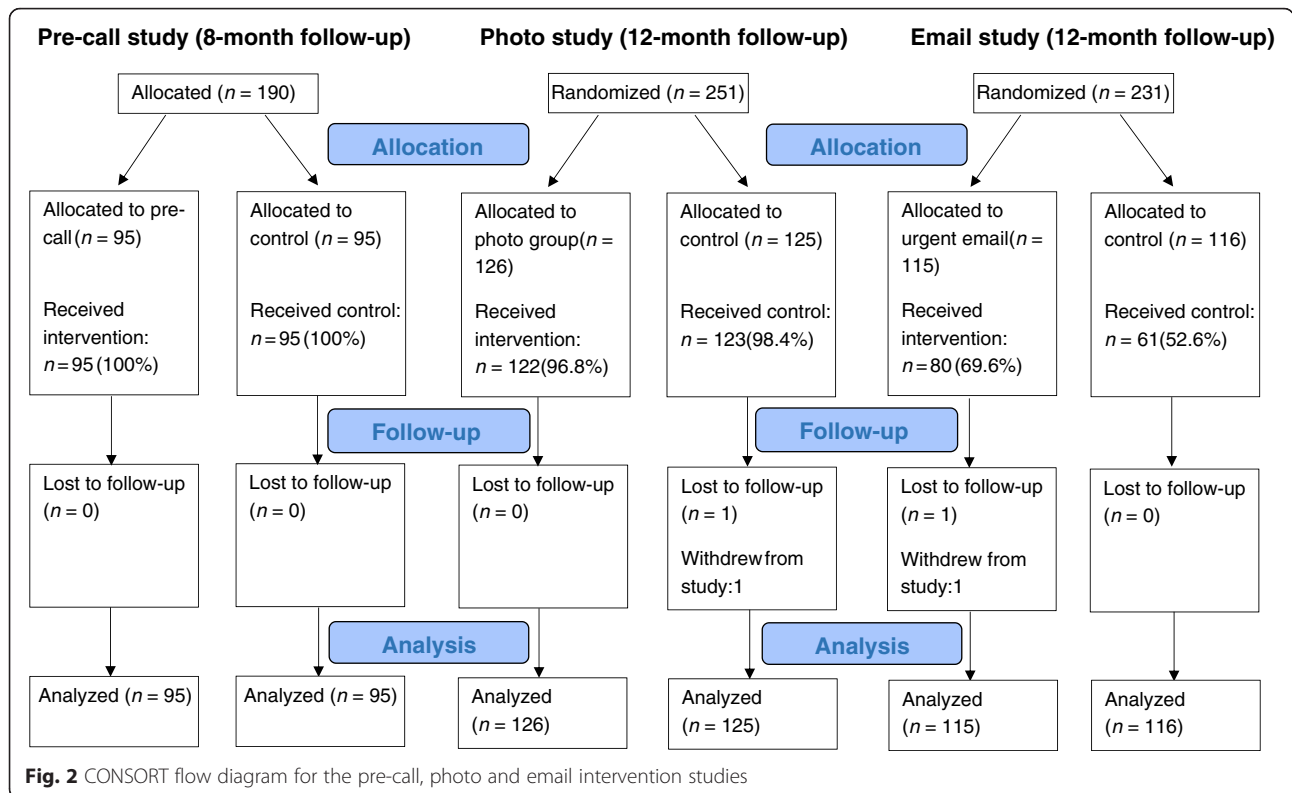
Pre-call study (8-month follow-up)

Photo study (12-month follow-up)

Email study (12-month follow-up)

Allocated ($n = 190$)

Randomized ($n = 251$)

Randomized ($n = 231$)

Allocation

Allocation

Allocated to pre-call ($n = 95$)

Received intervention: $n = 95$ (100%)

Allocated to control ($n = 95$)

Received control: $n = 95$ (100%)

Allocated to photo group ($n = 126$)

Received intervention: $n = 122$ (96.8%)

Allocated to control ($n = 125$)

Received control: $n = 123$ (98.4%)

Allocated to urgent email ($n = 115$)

Received intervention: $n = 80$ (69.6%)

Allocated to control ($n = 116$)

Received control: $n = 61$ (52.6%)

Follow-up

Follow-up

Lost to follow-up ($n = 0$)

Lost to follow-up ($n = 0$)

Lost to follow-up ($n = 0$)

Lost to follow-up ($n = 1$)

Withdrew from study:1

Lost to follow-up ($n = 1$)

Withdrew from study:1

Lost to follow-up ($n = 0$)

Analysis

Analysis

Analyzed ($n = 95$)

Analyzed ($n = 95$)

Analyzed ($n = 126$)

Analyzed ($n = 125$)

Analyzed ($n = 115$)

Analyzed ($n = 116$)

Fig. 2 CONSORT flow diagram for the pre-call, photo and email intervention studies